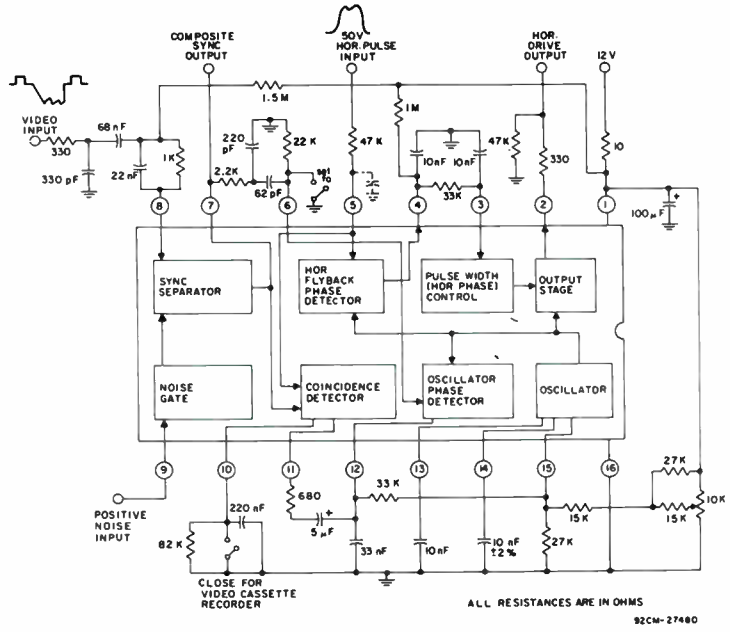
COMPOSITE SYNC OUTPUT

50V HOR. PULSE INPUT

HOR. DRIVE OUTPUT

12 V

VIDEO INPUT

330

68 nF

330 pF

22 nF

1K

1.5 M

220 pF

2.2K

62 pF

22 K

$\frac{sel}{f_0}$

47 K

1M

10nF

10nF

33K

47K

330

10

100 $\mu$F

8

7

6

5

4

3

2

1

SYNC SEPARATOR

HOR FLYBACK PHASE DETECTOR

PULSE WIDTH (HOR PHASE) CONTROL

OUTPUT STAGE

NOISE GATE

COINCIDENCE DETECTOR

OSCILLATOR PHASE DETECTOR

OSCILLATOR

9

10

11

12

13

14

15

16

POSITIVE NOISE INPUT

82 K

220 nF

680

5 $\mu$F

33 K

33 nF

10nF

10 nF ±2%

15K

27K

27K

15K

10K

CLOSE FOR VIDEO CASSETTE RECORDER

ALL RESISTANCES ARE IN OHMS

92CM-27480